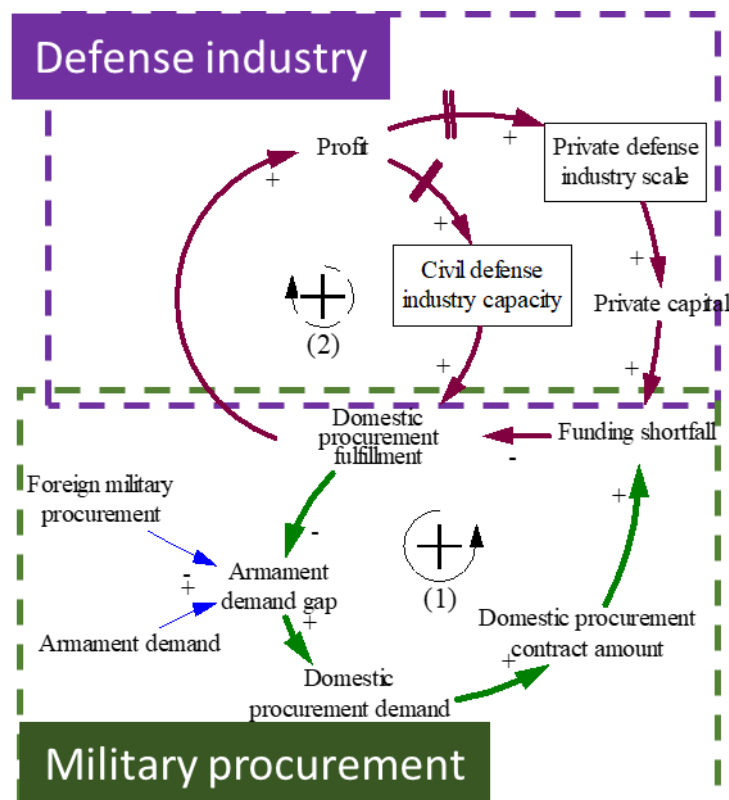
Defense industry

Profit

+

+

Private defense industry scale

+

Civil defense industry capacity

+

Private capital

(2)

+

+

Domestic procurement fulfillment

Funding shortfall

-

Foreign military procurement

-

(1)

+

-

+

Armament demand gap

Armament demand

+

Domestic procurement contract amount

+

Domestic procurement demand

Military procurement